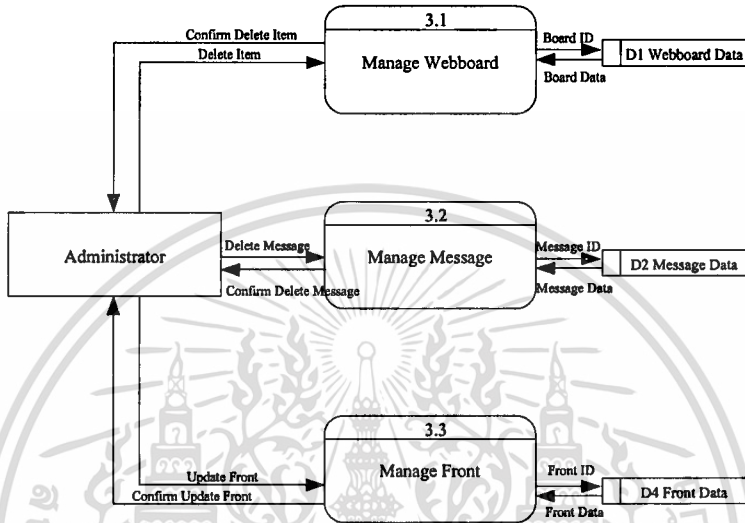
3.1
Manage Webboard
Confirm Delete Item
Delete Item
Board ID
Board Data
D1 Webboard Data

Administrator

3.2
Manage Message
Delete Message
Confirm Delete Message
Message ID
Message Data
D2 Message Data

3.3
Manage Front
Update Front
Confirm Update Front
Front ID
Front Data
D4 Front Data